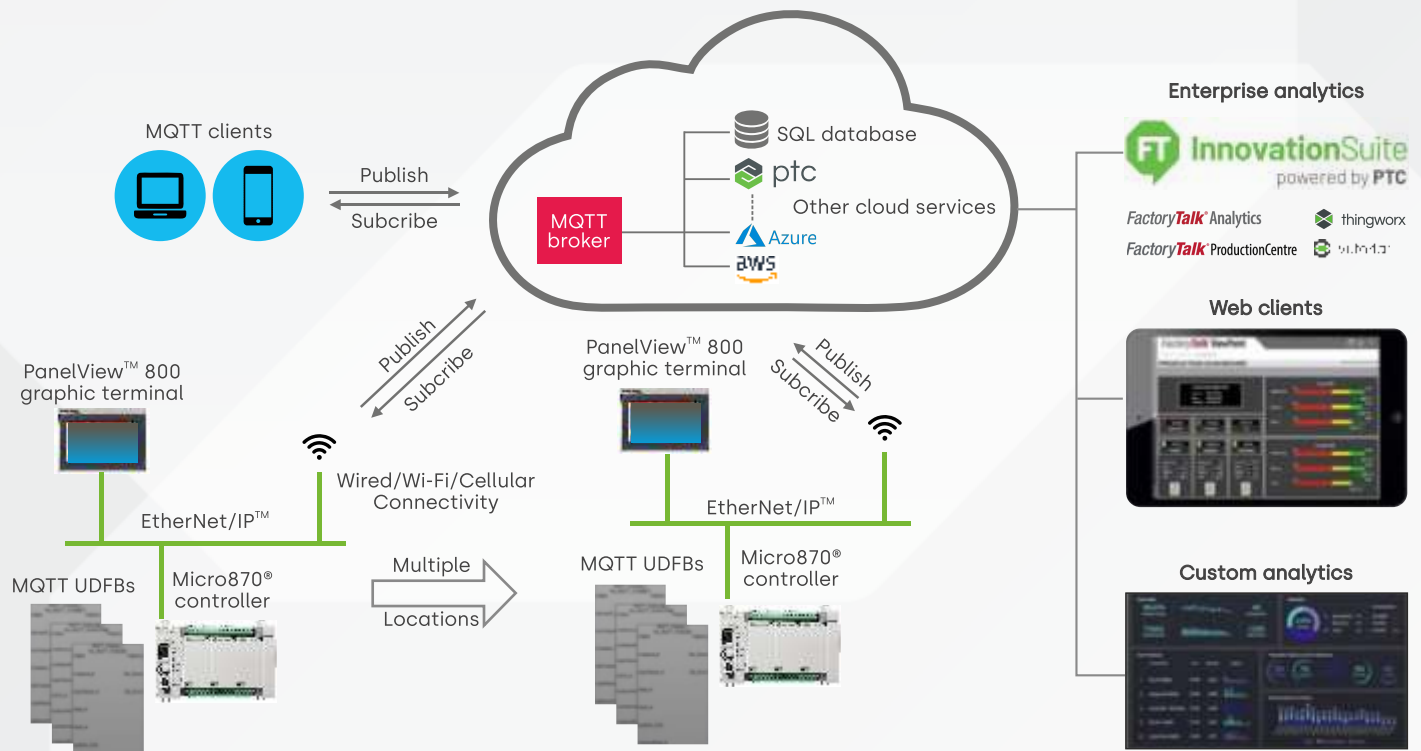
MQTT clients

Publish

Subcribe

MQTT broker

SQL database

ptc

Other cloud services

Azure

aws

Enterprise analytics

FT InnovationSuite powered by PTC

FactoryTalk® Analytics

thingworx

FactoryTalk® ProductionCentre

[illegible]

Web clients

Custom analytics

Publish

Subcribe

PanelView™ 800 graphic terminal

Wired/Wi-Fi/Cellular Connectivity

EtherNet/IP™

MQTT UDFBs

Micro870® controller

Multiple

Locations

PanelView™ 800 graphic terminal

Publish

Subcribe

EtherNet/IP™

MQTT UDFBs

Micro870® controller